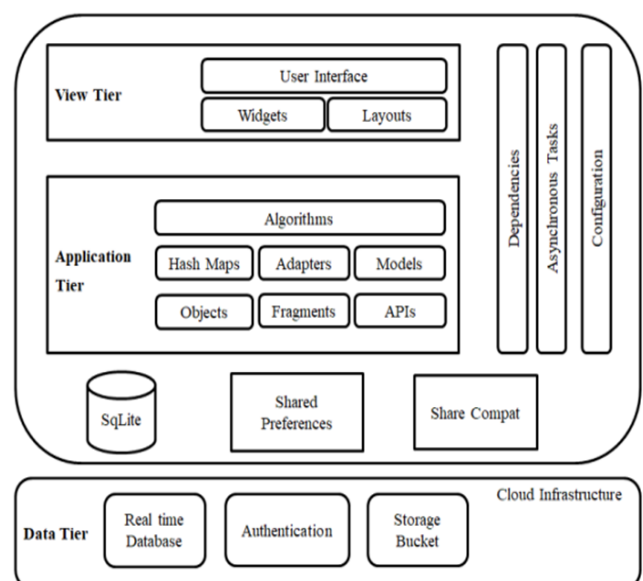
View Tier

User Interface

Widgets

Layouts

Application Tier

Algorithms

Hash Maps

Adapters

Models

Objects

Fragments

APIs

Dependencies

Asynchronous Tasks

Configuration

SqLite

Shared Preferences

Share Compat

Cloud Infrastructure

Data Tier

Real time Database

Authentication

Storage Bucket